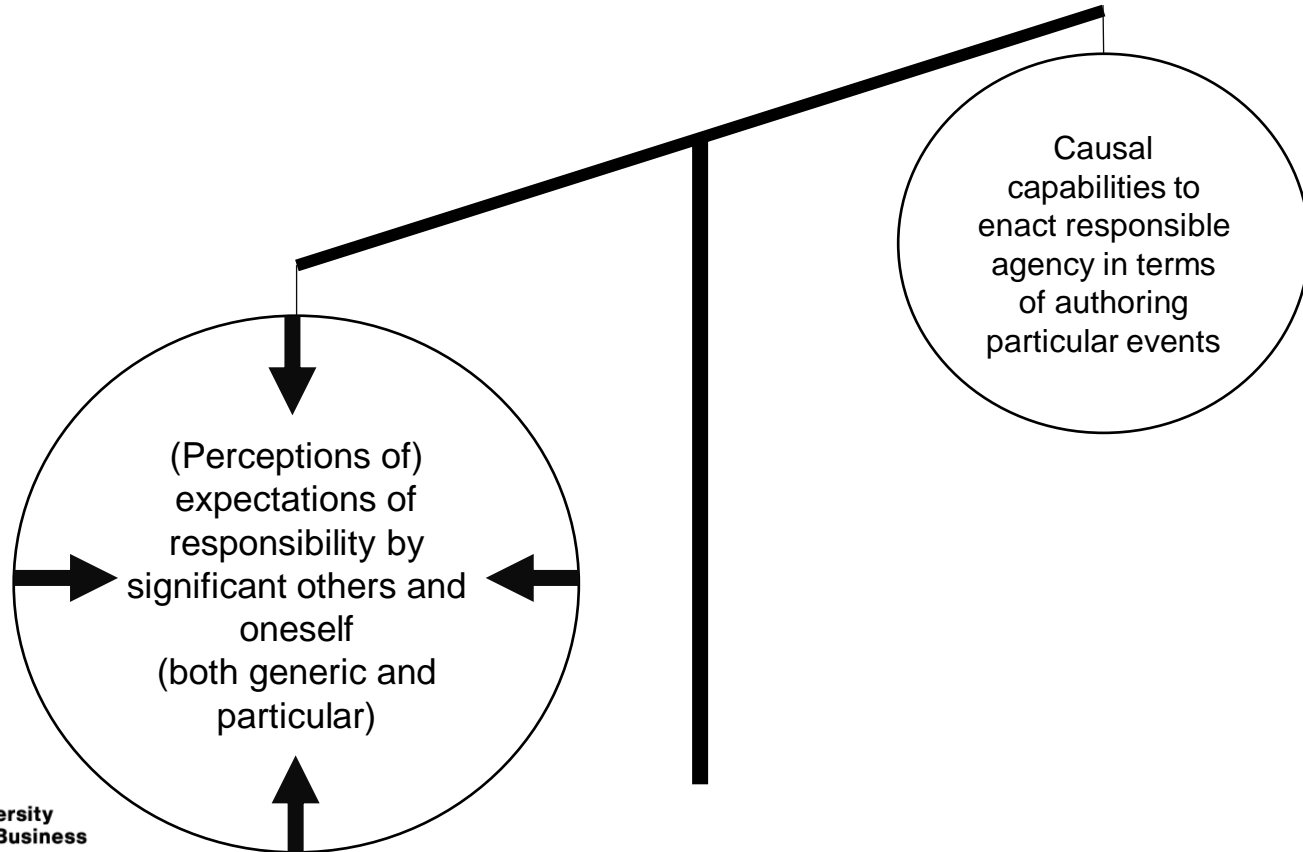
Causal capabilities to enact responsible agency in terms of authoring particular events

(Perceptions of) expectations of responsibility by significant others and oneself (both generic and particular)

ersity
Business